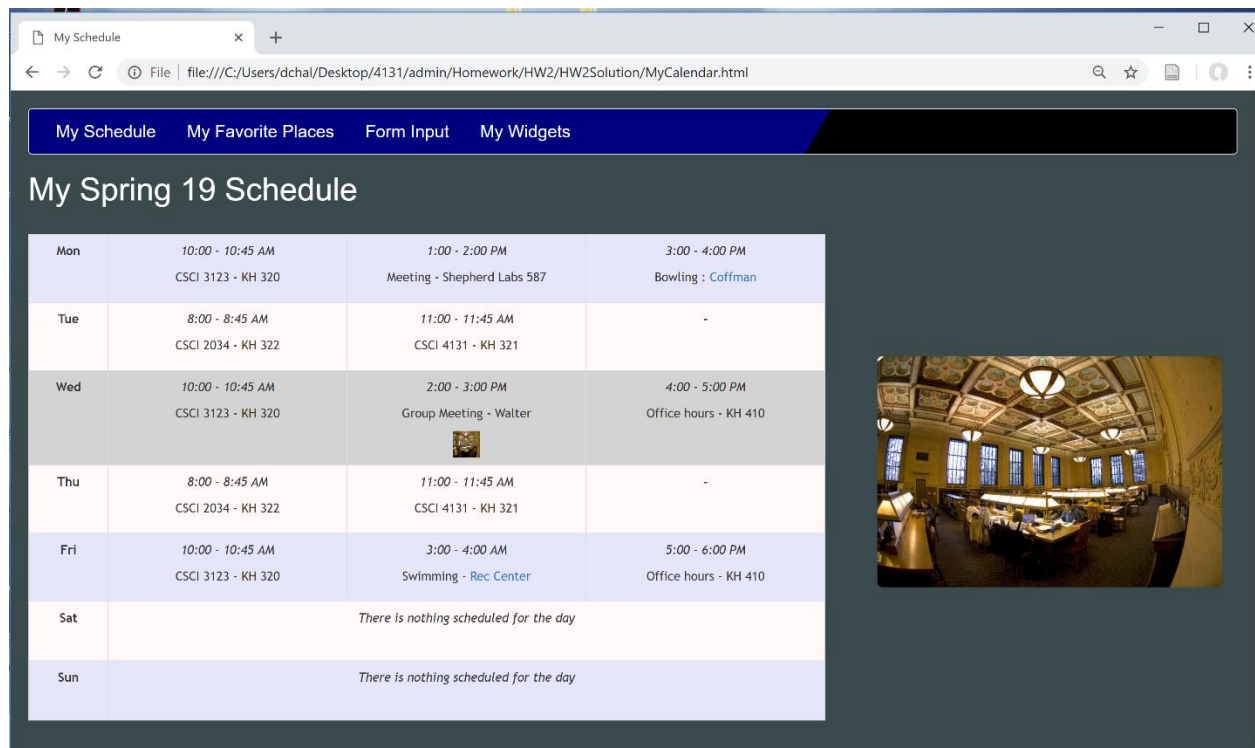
My Schedule ×

File | file:///C:/Users/dchal/Desktop/4131/admin/Homework/HW2/HW2Solution/MyCalendar.html

My Schedule My Favorite Places Form Input My Widgets

My Spring 19 Schedule

| Mon | 10:00 - 10:45 AM CSCI 3123 - KH 320 | 1:00 - 2:00 PM Meeting - Shepherd Labs 587 | 3:00 - 4:00 PM Bowling : Coffman |
|---|---|---|---|
| Tue | 8:00 - 8:45 AM CSCI 2034 - KH 322 | 11:00 - 11:45 AM CSCI 4131 - KH 321 | - |
| Wed | 10:00 - 10:45 AM CSCI 3123 - KH 320 | 2:00 - 3:00 PM Group Meeting - Walter | 4:00 - 5:00 PM Office hours - KH 410 |
| Thu | 8:00 - 8:45 AM CSCI 2034 - KH 322 | 11:00 - 11:45 AM CSCI 4131 - KH 321 | - |
| Fri | 10:00 - 10:45 AM CSCI 3123 - KH 320 | 3:00 - 4:00 AM Swimming - Rec Center | 5:00 - 6:00 PM Office hours - KH 410 |
| Sat | There is nothing scheduled for the day | | |
| Sun | There is nothing scheduled for the day | | |